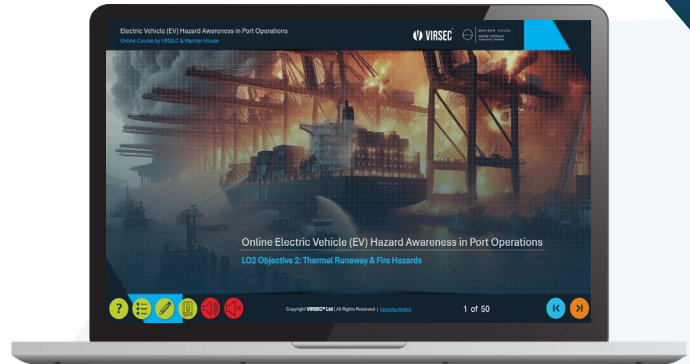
Electric Vehicle (EV) Hazard Awareness in Port Operations
Online Course by VIRSEC & Mariner House

VIRSEC

MARINER HOUSE

Online Electric Vehicle (EV) Hazard Awareness in Port Operations

LO2 Objective 2: Thermal Runaway & Fire Hazards

?

Copyright VIRSEC® Ltd | All Rights Reserved | Security Notice

1 of 50